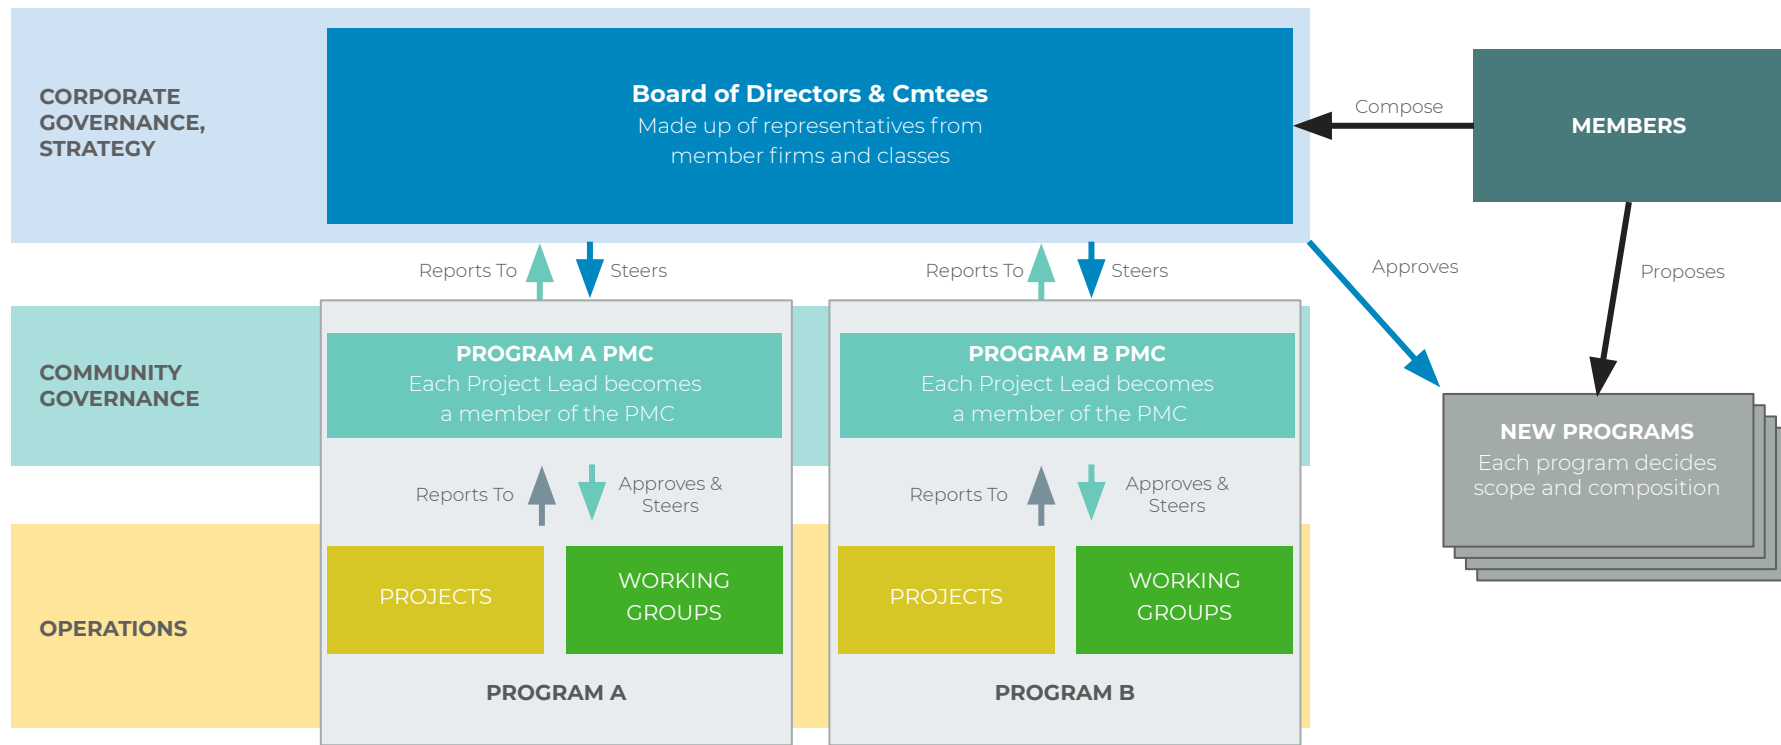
CORPORATE GOVERNANCE, STRATEGY

Board of Directors & Cmtees
Made up of representatives from member firms and classes

Compose

MEMBERS

Reports To

Steers

Reports To

Steers

Approves

Proposes

COMMUNITY GOVERNANCE

PROGRAM A PMC
Each Project Lead becomes a member of the PMC

PROGRAM B PMC
Each Project Lead becomes a member of the PMC

NEW PROGRAMS
Each program decides scope and composition

Reports To

Approves & Steers

Reports To

Approves & Steers

OPERATIONS

PROJECTS

WORKING GROUPS

PROJECTS

WORKING GROUPS

PROGRAM A

PROGRAM B